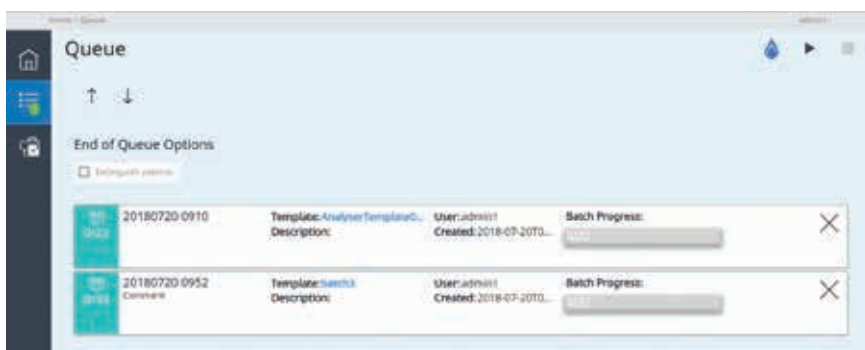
Home / Queue

admin1

Queue

End of Queue Options

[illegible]

20180720 0910

Template: AnalyserTemplate0...
Description:

User: admin1
Created: 2018-07-20T0...

Batch Progress:

20180720 0952
Comment

Template: batch3
Description:

User: admin1
Created: 2018-07-20T0...

Batch Progress: